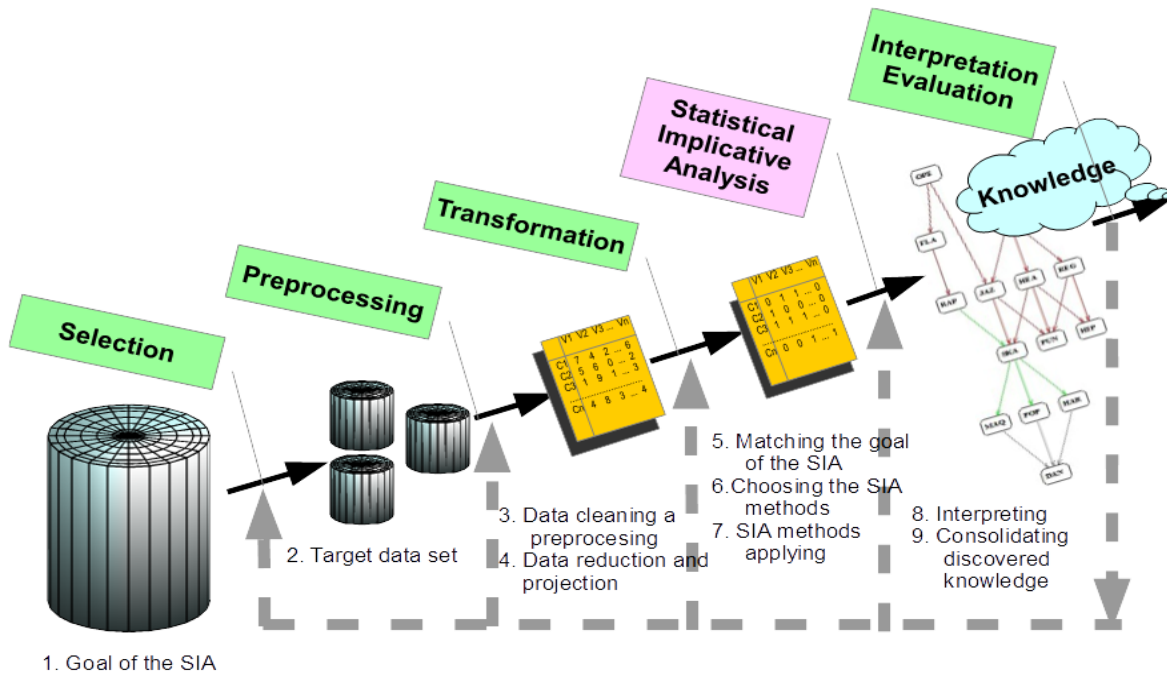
Interpretation Evaluation

Statistical Implicative Analysis

Knowledge

Transformation

Preprocessing

Selection

V1 V2 V3 ... Vn
C1 7 4 2 ... 6
C2 5 6 0 ... 2
C3 1 9 1 ... 3
Cn 4 8 3 ... 4

V1 V2 V3 ... Vn
C1 0 1 1 ... 0
C2 1 0 0 ... 0
C3 1 1 1 ... 0
Cn 0 0 1 ... 1

OPE
FLA
RAP
JAZ
REA
REG
SKA
FUN
HIP
MAQ
POP
HAR
DAN

5. Matching the goal of the SIA
6.Choosing the SIA methods
7. SIA methods applying

3. Data cleaning a preprocesing
4. Data reduction and projection

2. Target data set

8. Interpreting
9. Consolidating discovered knowledge

1. Goal of the SIA